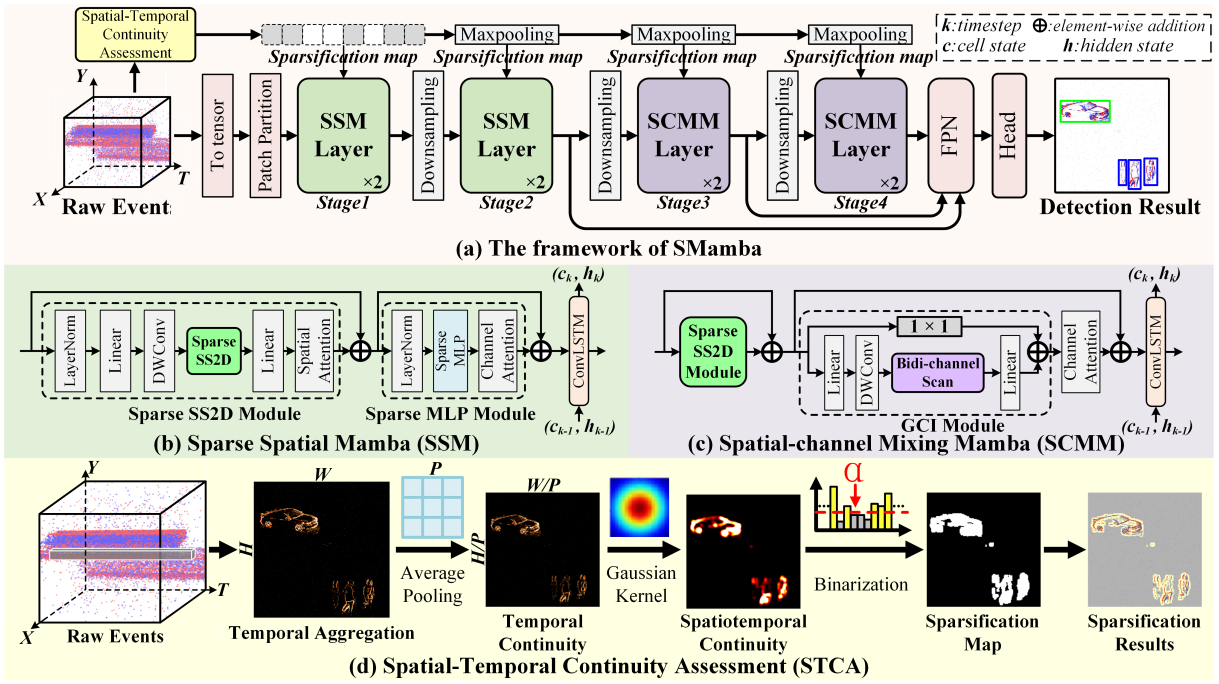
Spatial-Temporal Continuity Assessment

$k$:timestep $\oplus$:element-wise addition
$c$:cell state $h$:hidden state

Sparsification map
Maxpooling
Sparsification map
Maxpooling
Sparsification map
Maxpooling
Sparsification map

Y
X
T
Raw Events

To tensor
Patch Partition
SSM Layer ×2
Stage1
Downsampling
SSM Layer ×2
Stage2
Downsampling
SCMM Layer ×2
Stage3
Downsampling
SCMM Layer ×2
Stage4
FPN
Head
Detection Result

(a) The framework of SMamba

$(c_k, h_k)$
LayerNorm
Linear
DWConv
Sparse SS2D
Linear
Spatial Attention
LayerNorm
Sparse MLP
Channel Attention
ConvLSTM
Sparse SS2D Module
Sparse MLP Module
$(c_{k-1}, h_{k-1})$

(b) Sparse Spatial Mamba (SSM)

$(c_k, h_k)$
Sparse SS2D Module
$1 \times 1$
Linear
DWConv
Bidi-channel Scan
Linear
Channel Attention
ConvLSTM
GCI Module
$(c_{k-1}, h_{k-1})$

(c) Spatial-channel Mixing Mamba (SCMM)

Y
X
T
Raw Events
W
H
Temporal Aggregation
P
Average Pooling
W/P
H/P
Temporal Continuity
Gaussian Kernel
Spatiotemporal Continuity
α
Binarization
Sparsification Map
Sparsification Results

(d) Spatial-Temporal Continuity Assessment (STCA)